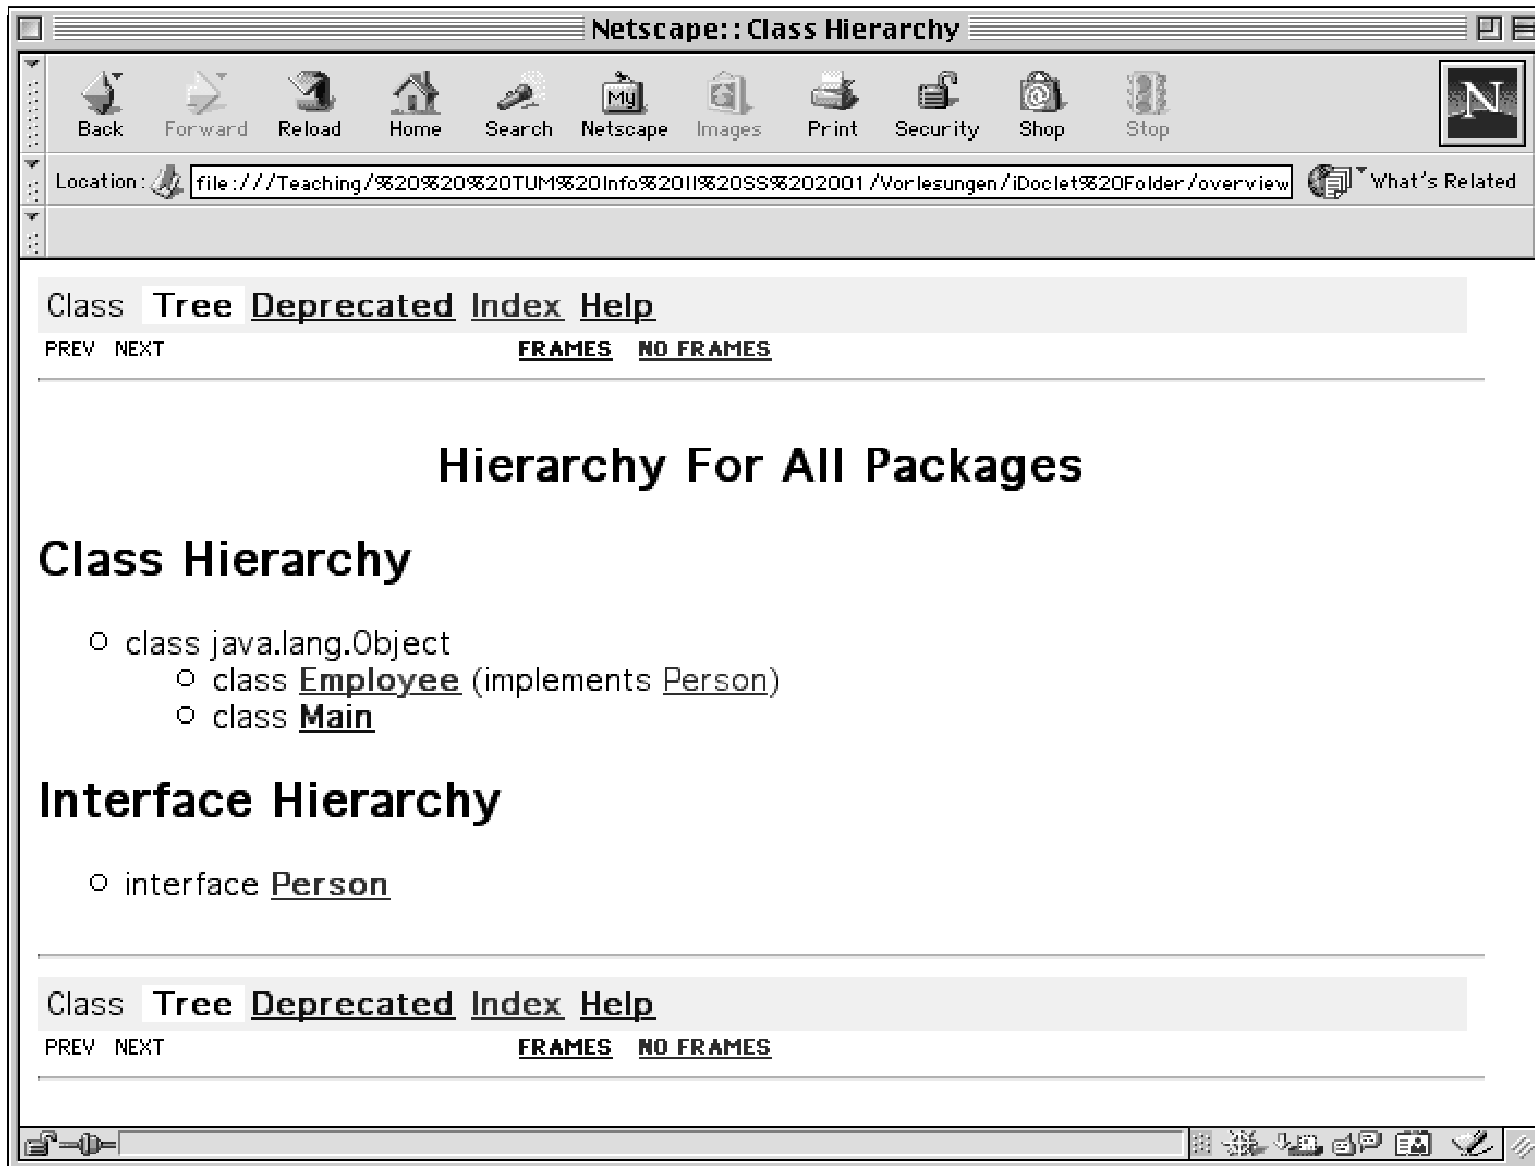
Netscape: : Class Hierarchy

Back Forward Reload Home Search My Netscape Netscape Images Print Security Shop Stop

N

Location: file:///Teaching/%20%20%20TUM%20Info%20II%20SS%202001/Vorlesungen/iDoclet%20Folder/overview

What's Related

Class Tree Deprecated Index Help

PREV NEXT FRAMES NO FRAMES

Hierarchy For All Packages

Class Hierarchy

- class java.lang.Object
  - class Employee (implements Person)
  - class Main

Interface Hierarchy

- interface Person

Class Tree Deprecated Index Help

PREV NEXT FRAMES NO FRAMES